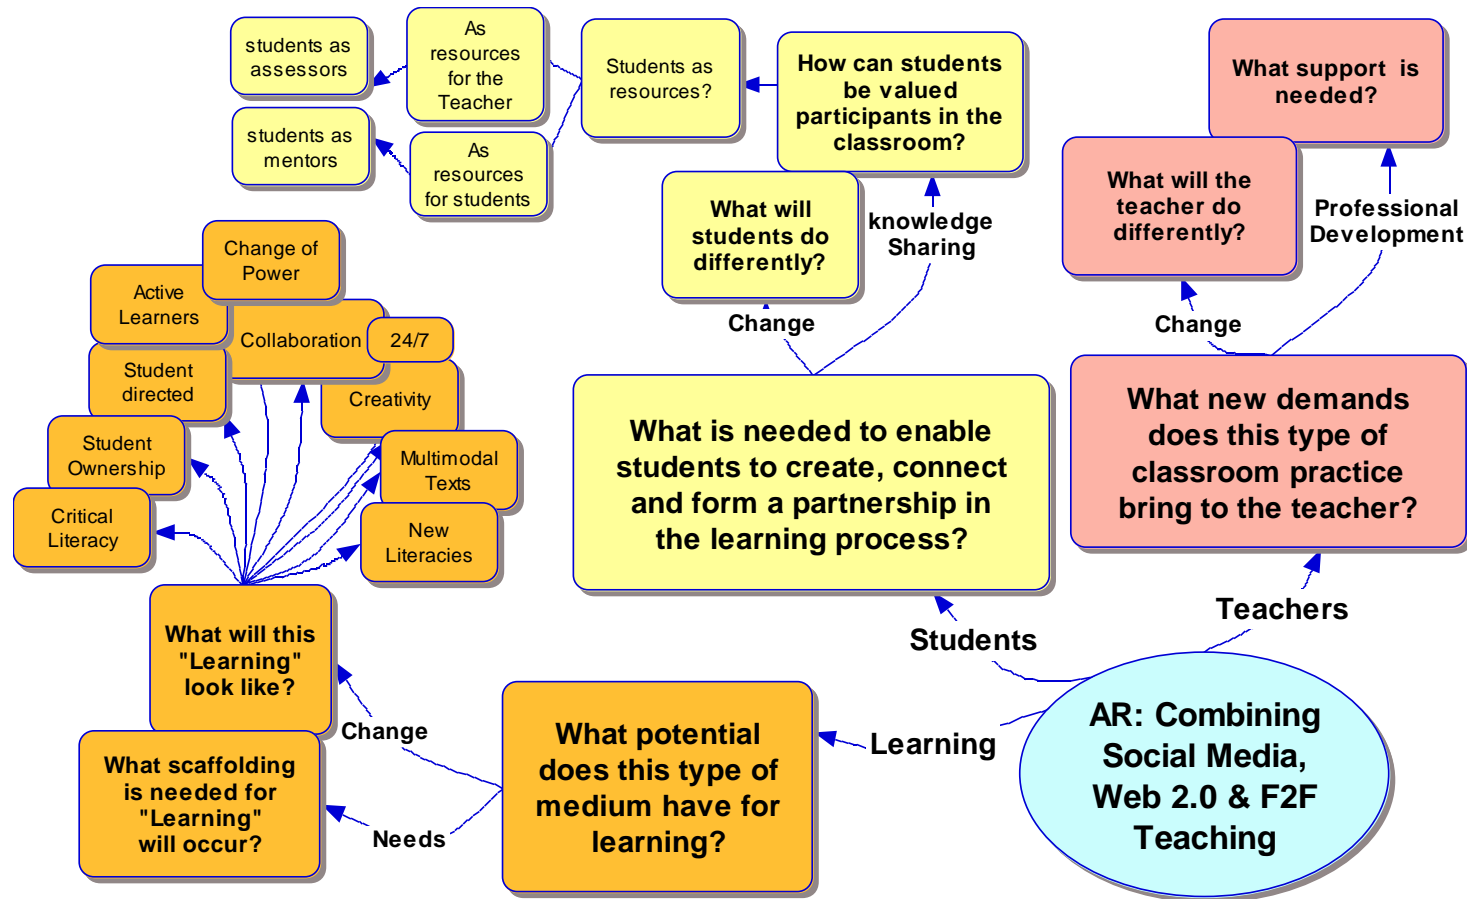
students as assessors

As resources for the Teacher

Students as resources?

How can students be valued participants in the classroom?

What support is needed?

students as mentors

As resources for students

What will students do differently?

knowledge Sharing

What will the teacher do differently?

Professional Development

Change of Power

Active Learners

Collaboration

24/7

Change

Change

Student directed

Creativity

Student Ownership

Multimodal Texts

What is needed to enable students to create, connect and form a partnership in the learning process?

What new demands does this type of classroom practice bring to the teacher?

Critical Literacy

New Literacies

What will this "Learning" look like?

Teachers

Students

Change

What potential does this type of medium have for learning?

Learning

AR: Combining Social Media, Web 2.0 & F2F Teaching

What scaffolding is needed for "Learning" will occur?

Needs